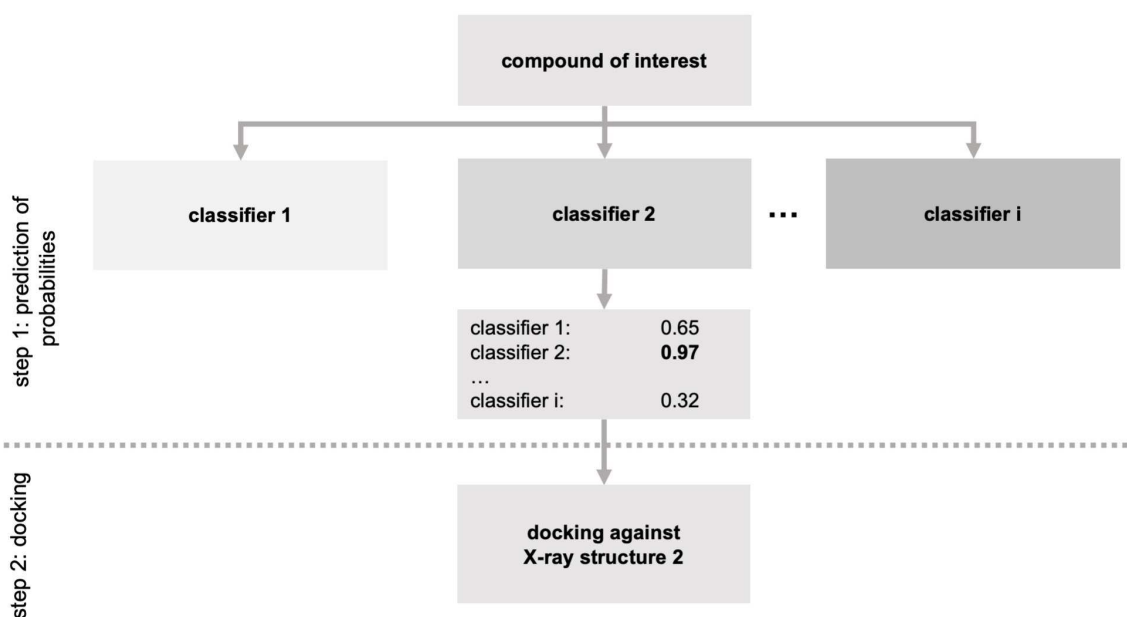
step 1: prediction of probabilities

compound of interest

classifier 1

classifier 2

...

classifier i

classifier 1: 0.65
classifier 2: **0.97**
...
classifier i: 0.32

step 2: docking

docking against X-ray structure 2